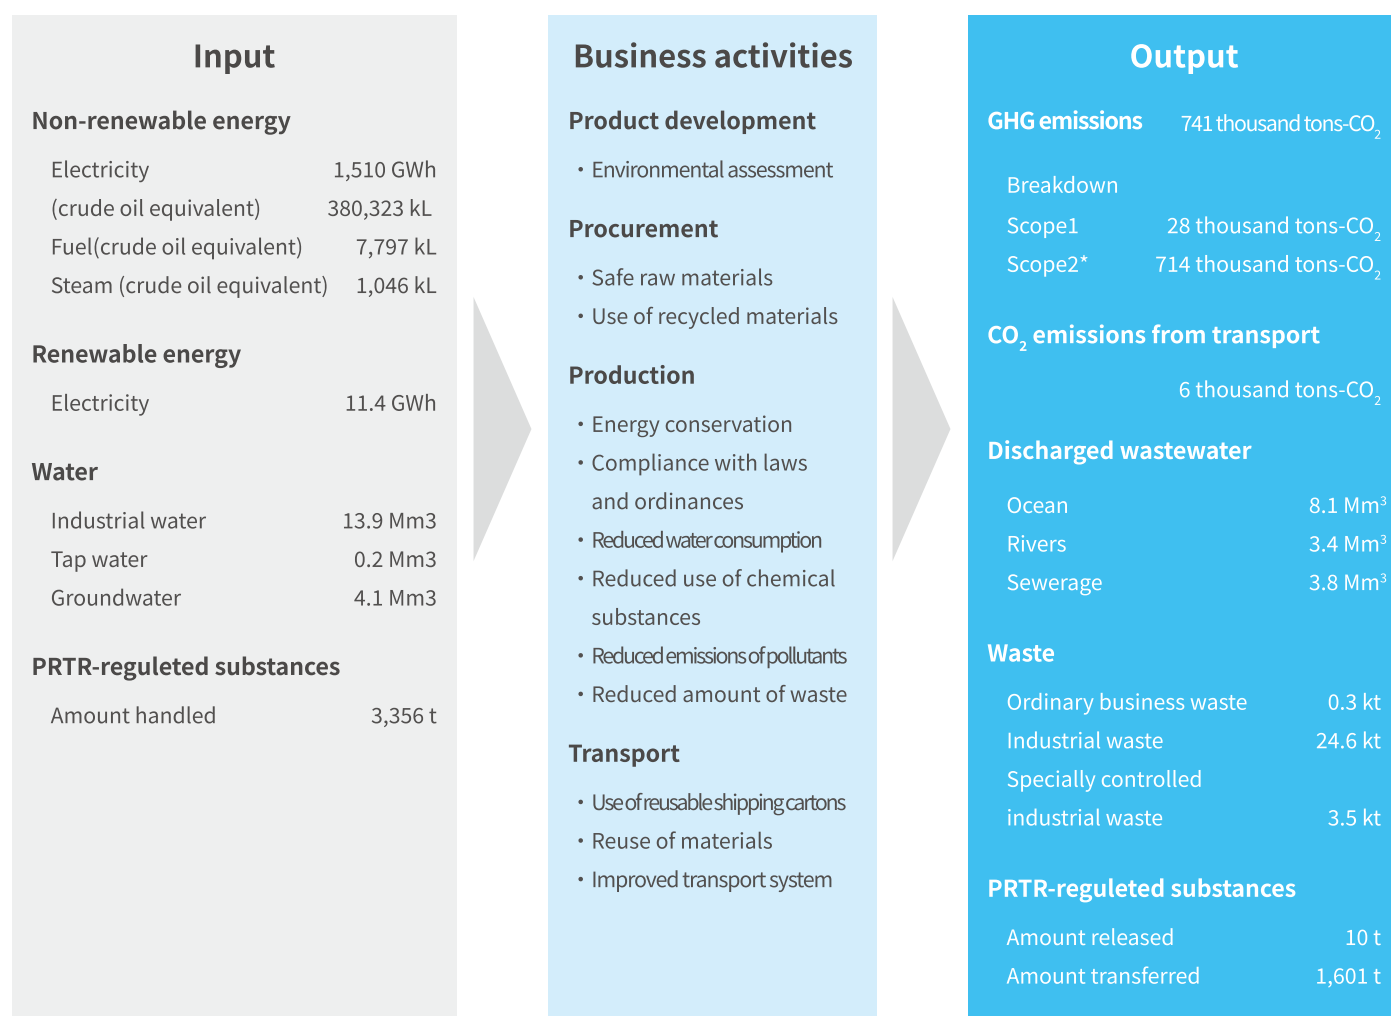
Input

Non-renewable energy

Electricity 1,510 GWh
(crude oil equivalent) 380,323 kL
Fuel(crude oil equivalent) 7,797 kL
Steam (crude oil equivalent) 1,046 kL

Renewable energy

Electricity 11.4 GWh

Water

Industrial water 13.9 Mm3
Tap water 0.2 Mm3
Groundwater 4.1 Mm3

PRTR-reguleted substances

Amount handled 3,356 t

Business activities

Product development

・Environmental assessment

Procurement

・Safe raw materials
・Use of recycled materials

Production

・Energy conservation
・Compliance with laws and ordinances
・Reduced water consumption
・Reduced use of chemical substances
・Reduced emissions of pollutants
・Reduced amount of waste

Transport

・Use of reusable shipping cartons
・Reuse of materials
・Improved transport system

Output

GHG emissions 741 thousand tons-$CO_2$

Breakdown
Scope1 28 thousand tons-$CO_2$
Scope2* 714 thousand tons-$CO_2$

$CO_2$ emissions from transport

6 thousand tons-$CO_2$

Discharged wastewater

Ocean 8.1 $Mm^3$
Rivers 3.4 $Mm^3$
Sewerage 3.8 $Mm^3$

Waste

Ordinary business waste 0.3 kt
Industrial waste 24.6 kt
Specially controlled industrial waste 3.5 kt

PRTR-reguleted substances

Amount released 10 t
Amount transferred 1,601 t